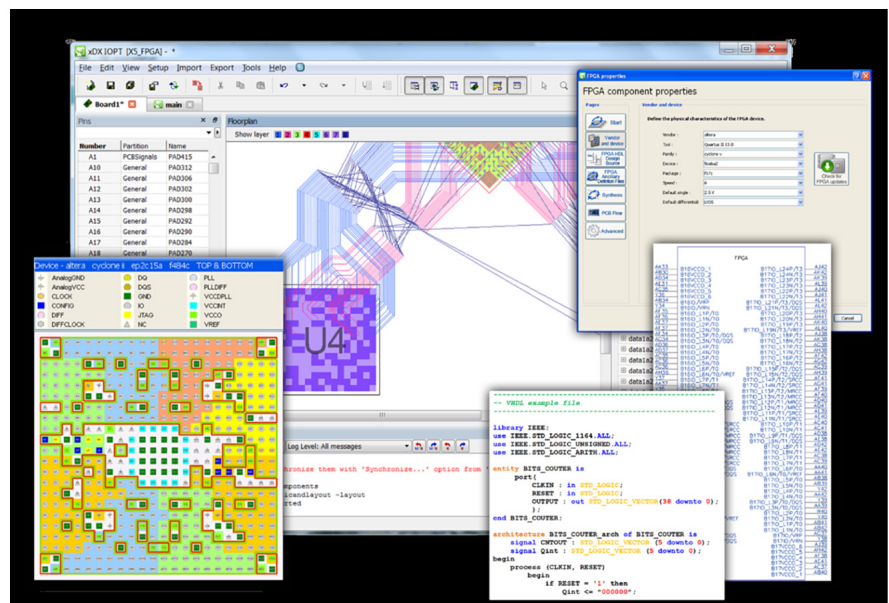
xDX IOPT [X5_FPGA] - *

File Edit View Setup Import Export Tools Help

Board1* main

Pins

| Number | Partition | Name |
|---|---|---|
| A1 | PCBSignals | PAD415 |
| A10 | General | PAD312 |
| A11 | General | PAD306 |
| A12 | General | PAD302 |
| A13 | General | PAD300 |
| A14 | General | PAD298 |
| A15 | General | PAD292 |
| A16 | General | PAD290 |
| A17 | General | PAD284 |
| A18 | General | PAD278 |

Floorplan

Show layer 1 2 3 4 5 6 7 8

U4

Device - altera cyclone ii ep2c15a f484c TOP & BOTTOM

AnalogGND DQ PLL
AnalogVCC DQS PLLDIFF
CLOCK GND VCCDPLL
CONFIG IO VCCINT
DIFF JTAG VCCO
DIFFCLOCK NC VREF

Log Level: All messages

hronize them with 'Synchronize...' option from

omponents
icandlayout -layout
rted

FPGA properties

FPGA component properties

Pages

Start
Vendor and device
FPGA HDL Design Source
FPGA Ancillary Definition Files
Synthesis
PCB Flow
Advanced

Vendor and device

Define the physical characteristics of the FPGA device.

Vendor : altera
Tool : Quartus II 13.0
Family : cyclone v
Device : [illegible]
Package : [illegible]
Speed : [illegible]
Default single : 2.5 V
Default differential : LVDS

Check for FPGA updates

Cancel

FPGA

-- VHDL example file

library IEEE;
use IEEE.STD_LOGIC_1164.ALL;
use IEEE.STD_LOGIC_UNSIGNED.ALL;
use IEEE.STD_LOGIC_ARITH.ALL;

entity BITS_COUTER is
port(
CLKIN : in STD_LOGIC;
RESET : in STD_LOGIC;
OUTPUT : out STD_LOGIC_VECTOR(30 downto 0);
);
end BITS_COUTER;

architecture BITS_COUTER_arch of BITS_COUTER is
signal CNTOUT : STD_LOGIC_VECTOR (5 downto 0);
signal Qint : STD_LOGIC_VECTOR (5 downto 0);
begin
process (CLKIN, RESET)
begin
if RESET = '1' then
Qint <= "000000";